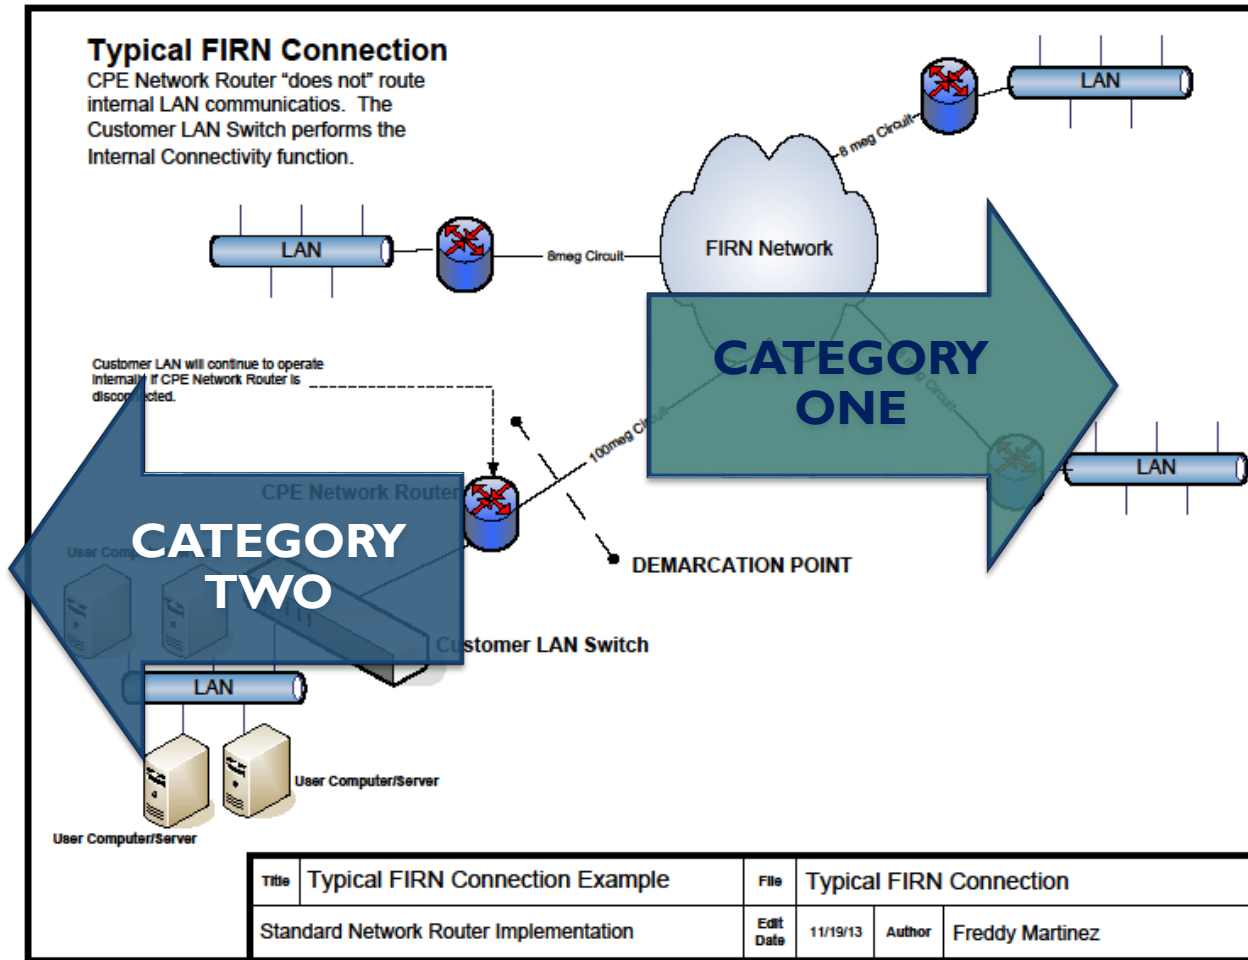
Typical FIRN Connection
CPE Network Router "does not" route internal LAN communicatios. The Customer LAN Switch performs the Internal Connectivity function.

LAN

8 meg Circuit

LAN

8meg Circuit

FIRN Network

CATEGORY ONE

Customer LAN will continue to operate internally if CPE Network Router is disconnected.

100meg Ci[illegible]

LAN

CPE Network Router

User Comp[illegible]

CATEGORY TWO

DEMARCATION POINT

Customer LAN Switch

LAN

User Computer/Server

User Computer/Server

| Title | Typical FIRN Connection Example | File | Typical FIRN Connection | | |
|---|---|---|---|---|---|
| Standard Network Router Implementation | | Edit Date | 11/19/13 | Author | Freddy Martinez |